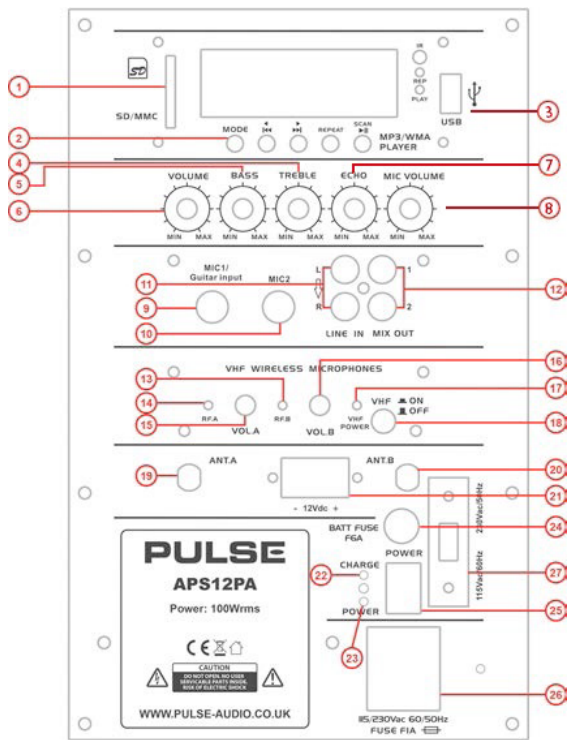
1
SD
SD/MMC
IR
REP
PLAY
USB
3
2
MODE
REPEAT
SCAN
MP3/WMA PLAYER
4
5
VOLUME
BASS
TREBLE
ECHO
7
MIC VOLUME
6
MIN MAX
MIN MAX
MIN MAX
MIN MAX
MIN MAX
8
MIC1/ Guitar input
MIC2
L
R
1
2
11
12
9
10
LINE IN
MIX OUT
VHF WIRELESS MICROPHONES
16
13
17
VHF
ON
OFF
14
RF.A
RF.B
VHF POWER
18
15
VOL.A
VOL.B
19
ANT.A
ANT.B
20
21
- 12Vdc +
230Vac/50Hz
BATT FUSE F6A
24
POWER
PULSE
APS12PA
Power: 100Wrms
22
CHARGE
27
115Vac/60Hz
POWER
25
23
CE
CAUTION
DO NOT OPEN. NO USER SERVICABLE PARTS INSIDE. RISK OF ELECTRIC SHOCK
WWW.PULSE-AUDIO.CO.UK
26
115/230Vac 60/50Hz
FUSE F1A